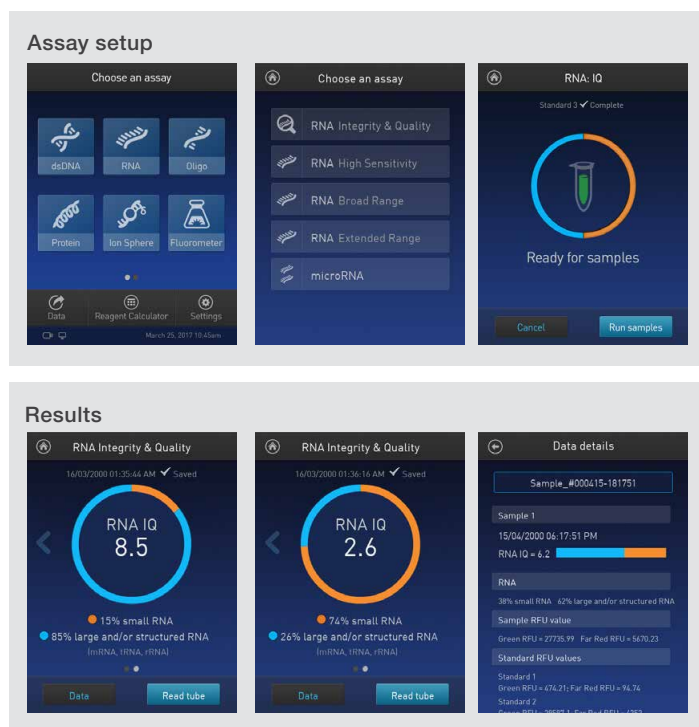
Assay setup

Choose an assay

dsDNA
RNA
Oligo
Protein
Ion Sphere
Fluorometer

Data
Reagent Calculator
Settings

March 25, 2017 10:45am

Choose an assay

RNA Integrity & Quality
RNA High Sensitivity
RNA Broad Range
RNA Extended Range
microRNA

RNA: IQ

Standard 3 ✔ Complete

Ready for samples

Cancel
Run samples

Results

RNA Integrity & Quality

16/03/2000 01:35:44 AM ✔ Saved

RNA IQ
8.5

15% small RNA
85% large and/or structured RNA
(mRNA, tRNA, rRNA)

Data
Read tube

RNA Integrity & Quality

16/03/2000 01:36:16 AM ✔ Saved

RNA IQ
2.6

74% small RNA
26% large and/or structured RNA
(mRNA, tRNA, rRNA)

Data
Read tube

Data details

Sample_#000415-181751

Sample 1

15/04/2000 06:17:51 PM

RNA IQ = 6.2

RNA

38% small RNA 62% large and/or structured RNA

Sample RFU value

Green RFU = 27735.99 Far Red RFU = 5670.23

Standard RFU values

Standard 1
Green RFU = 674.21; Far Red RFU = 94.74
Standard 2
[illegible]